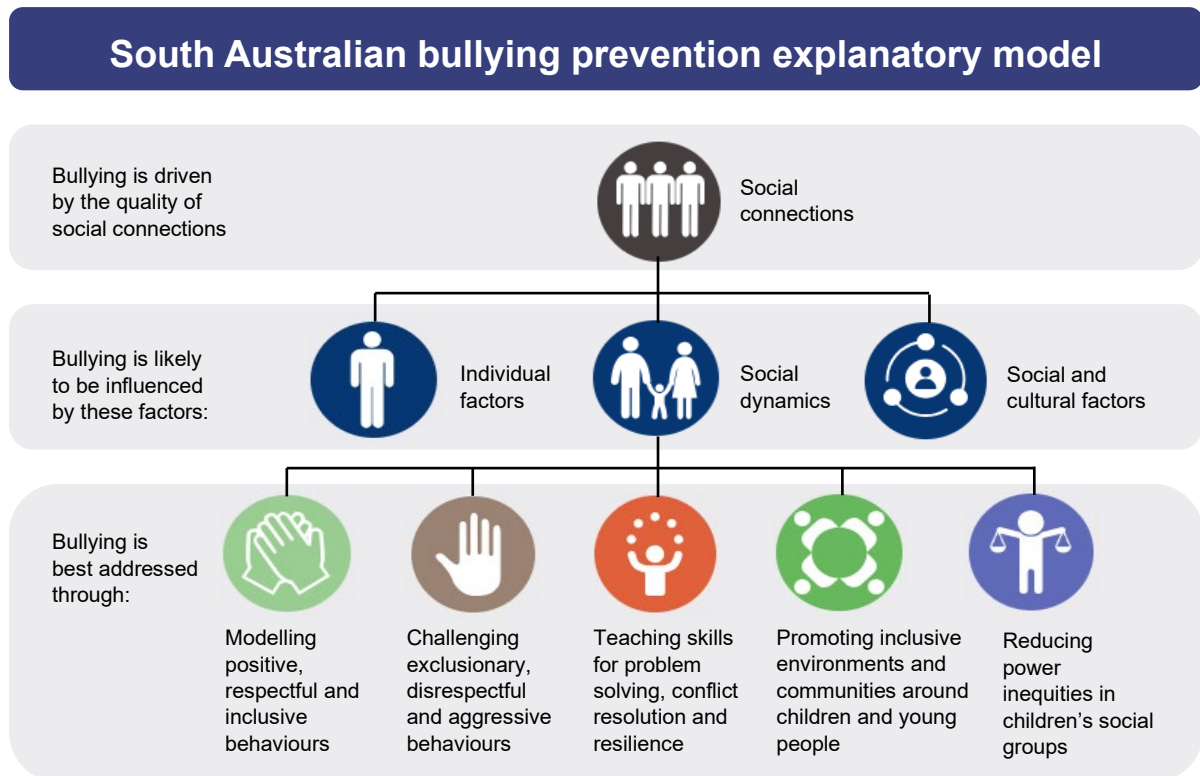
South Australian bullying prevention explanatory model

Bullying is driven by the quality of social connections

Social connections

Bullying is likely to be influenced by these factors:

Individual factors

Social dynamics

Social and cultural factors

Bullying is best addressed through:

Modelling positive, respectful and inclusive behaviours

Challenging exclusionary, disrespectful and aggressive behaviours

Teaching skills for problem solving, conflict resolution and resilience

Promoting inclusive environments and communities around children and young people

Reducing power inequities in children's social groups